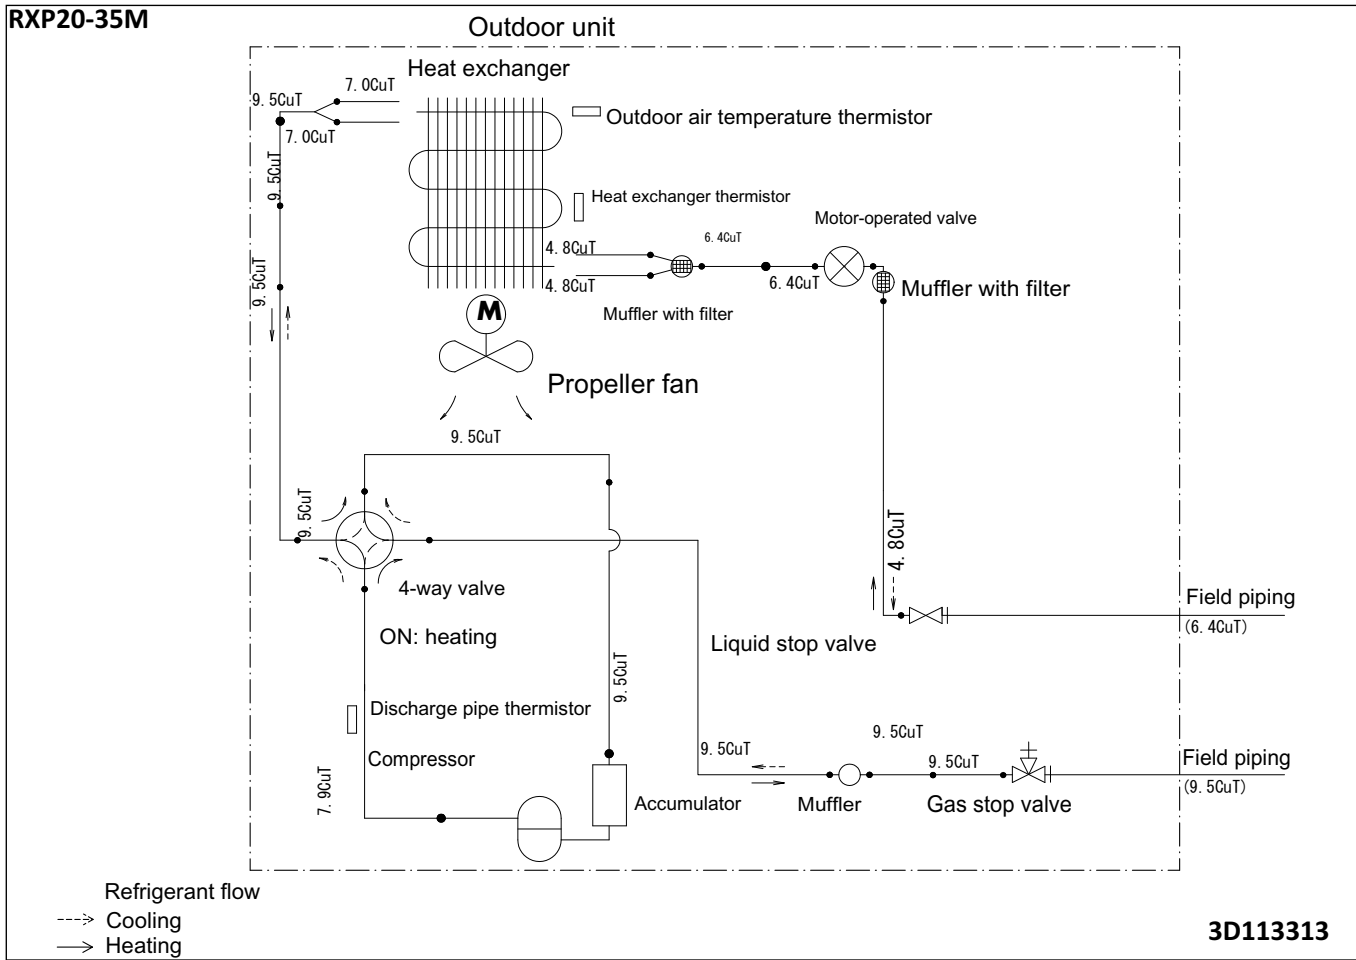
RXP20-35M

Outdoor unit

Heat exchanger

9. 5CuT

7. 0CuT

7. 0CuT

Outdoor air temperature thermistor

9. 5CuT

Heat exchanger thermistor

Motor-operated valve

9. 5CuT

4. 8CuT

6. 4CuT

4. 8CuT

6. 4CuT

Muffler with filter

Muffler with filter

M

Propeller fan

9. 5CuT

9. 5CuT

4. 8CuT

4-way valve

Field piping

(6. 4CuT)

ON: heating

Liquid stop valve

9. 5CuT

Discharge pipe thermistor

9. 5CuT

9. 5CuT

9. 5CuT

Field piping

Compressor

(9. 5CuT)

7. 9CuT

Accumulator

Muffler

Gas stop valve

Refrigerant flow

Cooling

Heating

3D113313